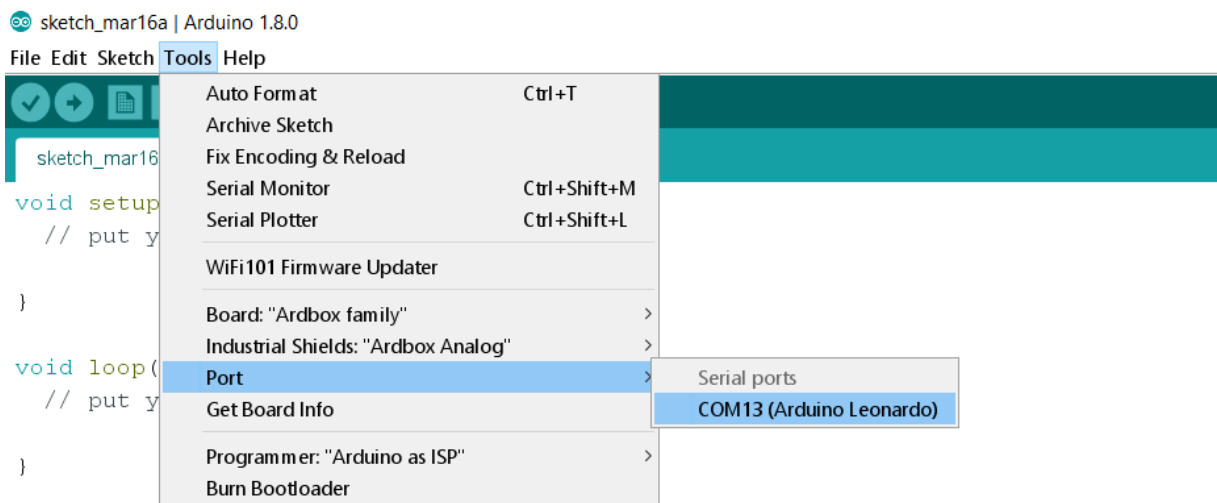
sketch_mar16a | Arduino 1.8.0

File Edit Sketch Tools Help

sketch_mar16

void setup
  // put y

}

void loop(
  // put y

}

Auto Format Ctrl+T
Archive Sketch
Fix Encoding & Reload
Serial Monitor Ctrl+Shift+M
Serial Plotter Ctrl+Shift+L

WiFi101 Firmware Updater

Board: "Ardbox family"
Industrial Shields: "Ardbox Analog"
Port
Get Board Info

Programmer: "Arduino as ISP"
Burn Bootloader

Serial ports
COM13 (Arduino Leonardo)